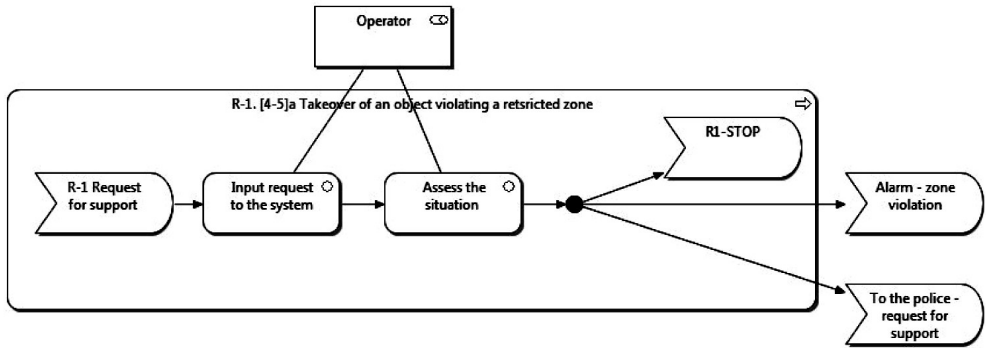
Operator

R-1. [4-5]a Takeover of an object violating a retsricted zone

R1-STOP

R-1 Request for support

Input request to the system

Assess the situation

Alarm - zone violation

To the police - request for support